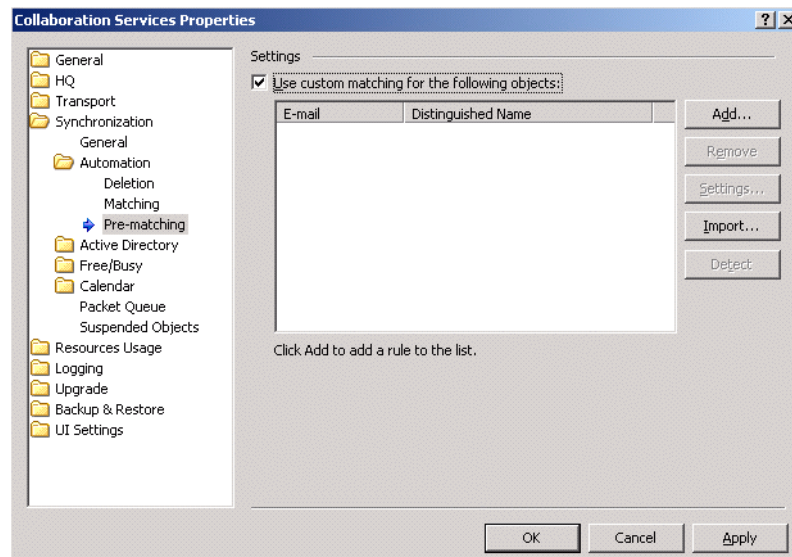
Collaboration Services Properties

?

General
HQ
Transport
Synchronization
General
Automation
Deletion
Matching
Pre-matching
Active Directory
Free/Busy
Calendar
Packet Queue
Suspended Objects
Resources Usage
Logging
Upgrade
Backup & Restore
UI Settings

Settings

Use custom matching for the following objects:

| E-mail | Distinguished Name |
|---|---|

Add...
Remove
Settings...
Import...
Detect

Click Add to add a rule to the list.

OK
Cancel
Apply